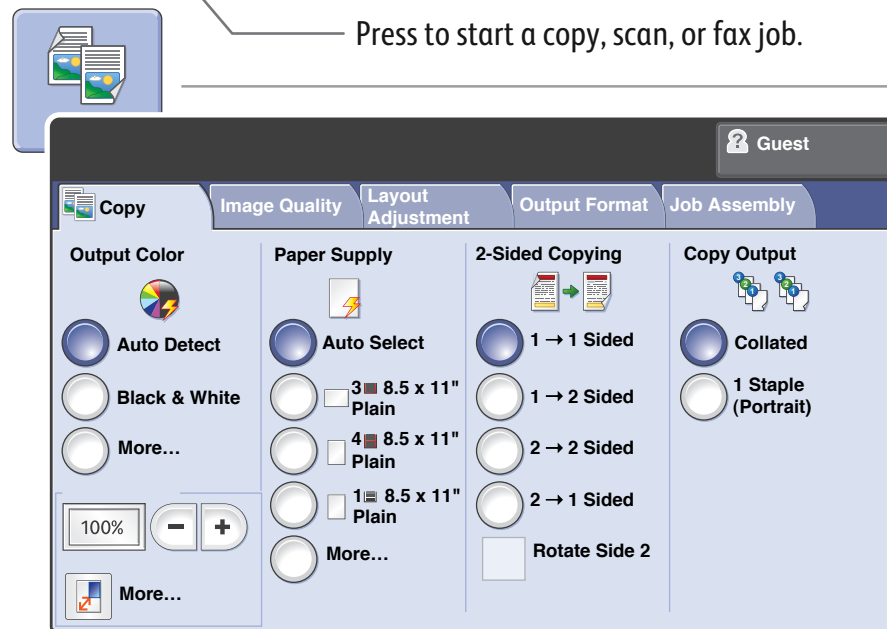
Press to start a copy, scan, or fax job.

Guest

Copy | Image Quality | Layout Adjustment | Output Format | Job Assembly

Output Color

Auto Detect

Black & White

More...

100%

−

+

More...

Paper Supply

Auto Select

3 8.5 x 11" Plain

4 8.5 x 11" Plain

1 8.5 x 11" Plain

More...

2-Sided Copying

1 → 1 Sided

1 → 2 Sided

2 → 2 Sided

2 → 1 Sided

Rotate Side 2

Copy Output

Collated

1 Staple (Portrait)